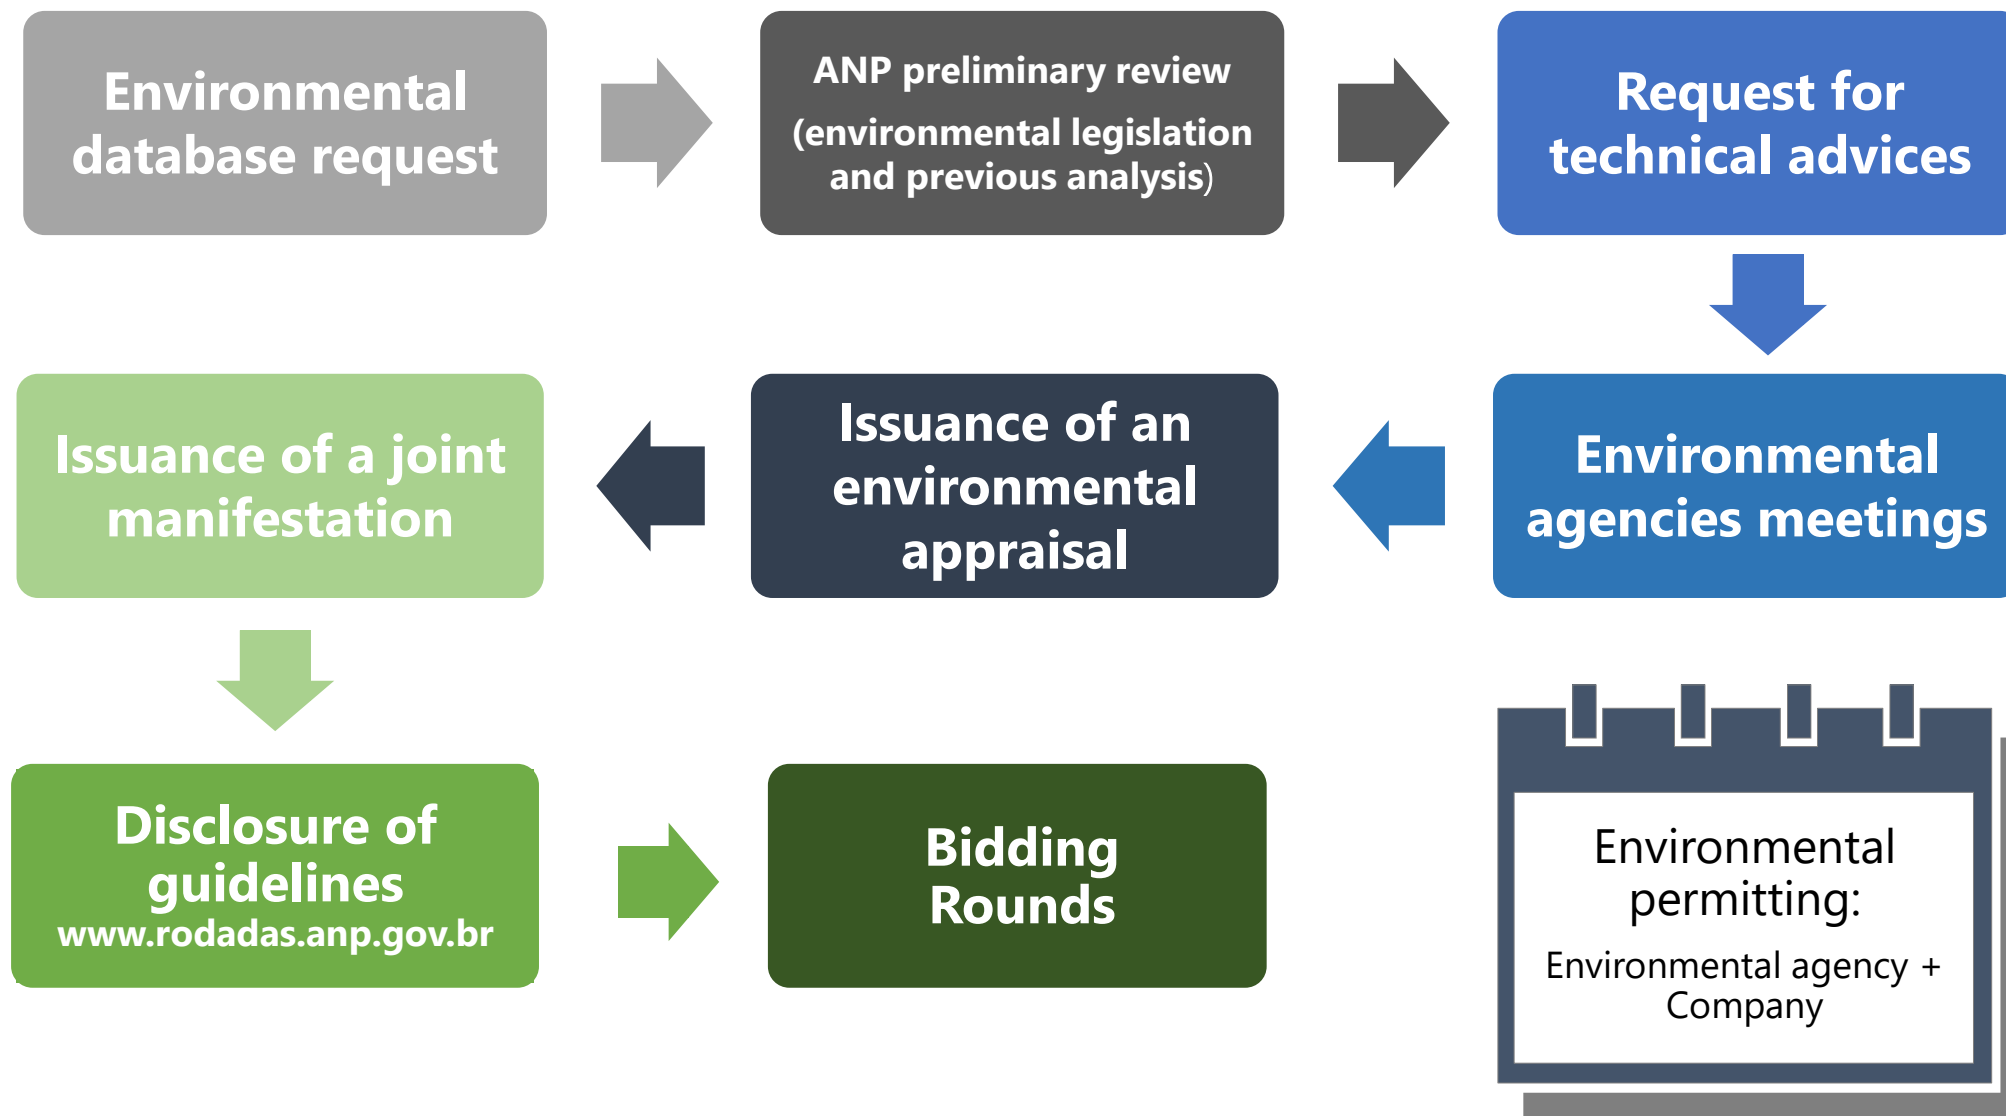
Environmental database request

ANP preliminary review
(environmental legislation and previous analysis)

Request for technical advices

Environmental agencies meetings

Issuance of an environmental appraisal

Issuance of a joint manifestation

Disclosure of guidelines
www.rodadas.anp.gov.br

Bidding Rounds

Environmental permitting:
Environmental agency + Company